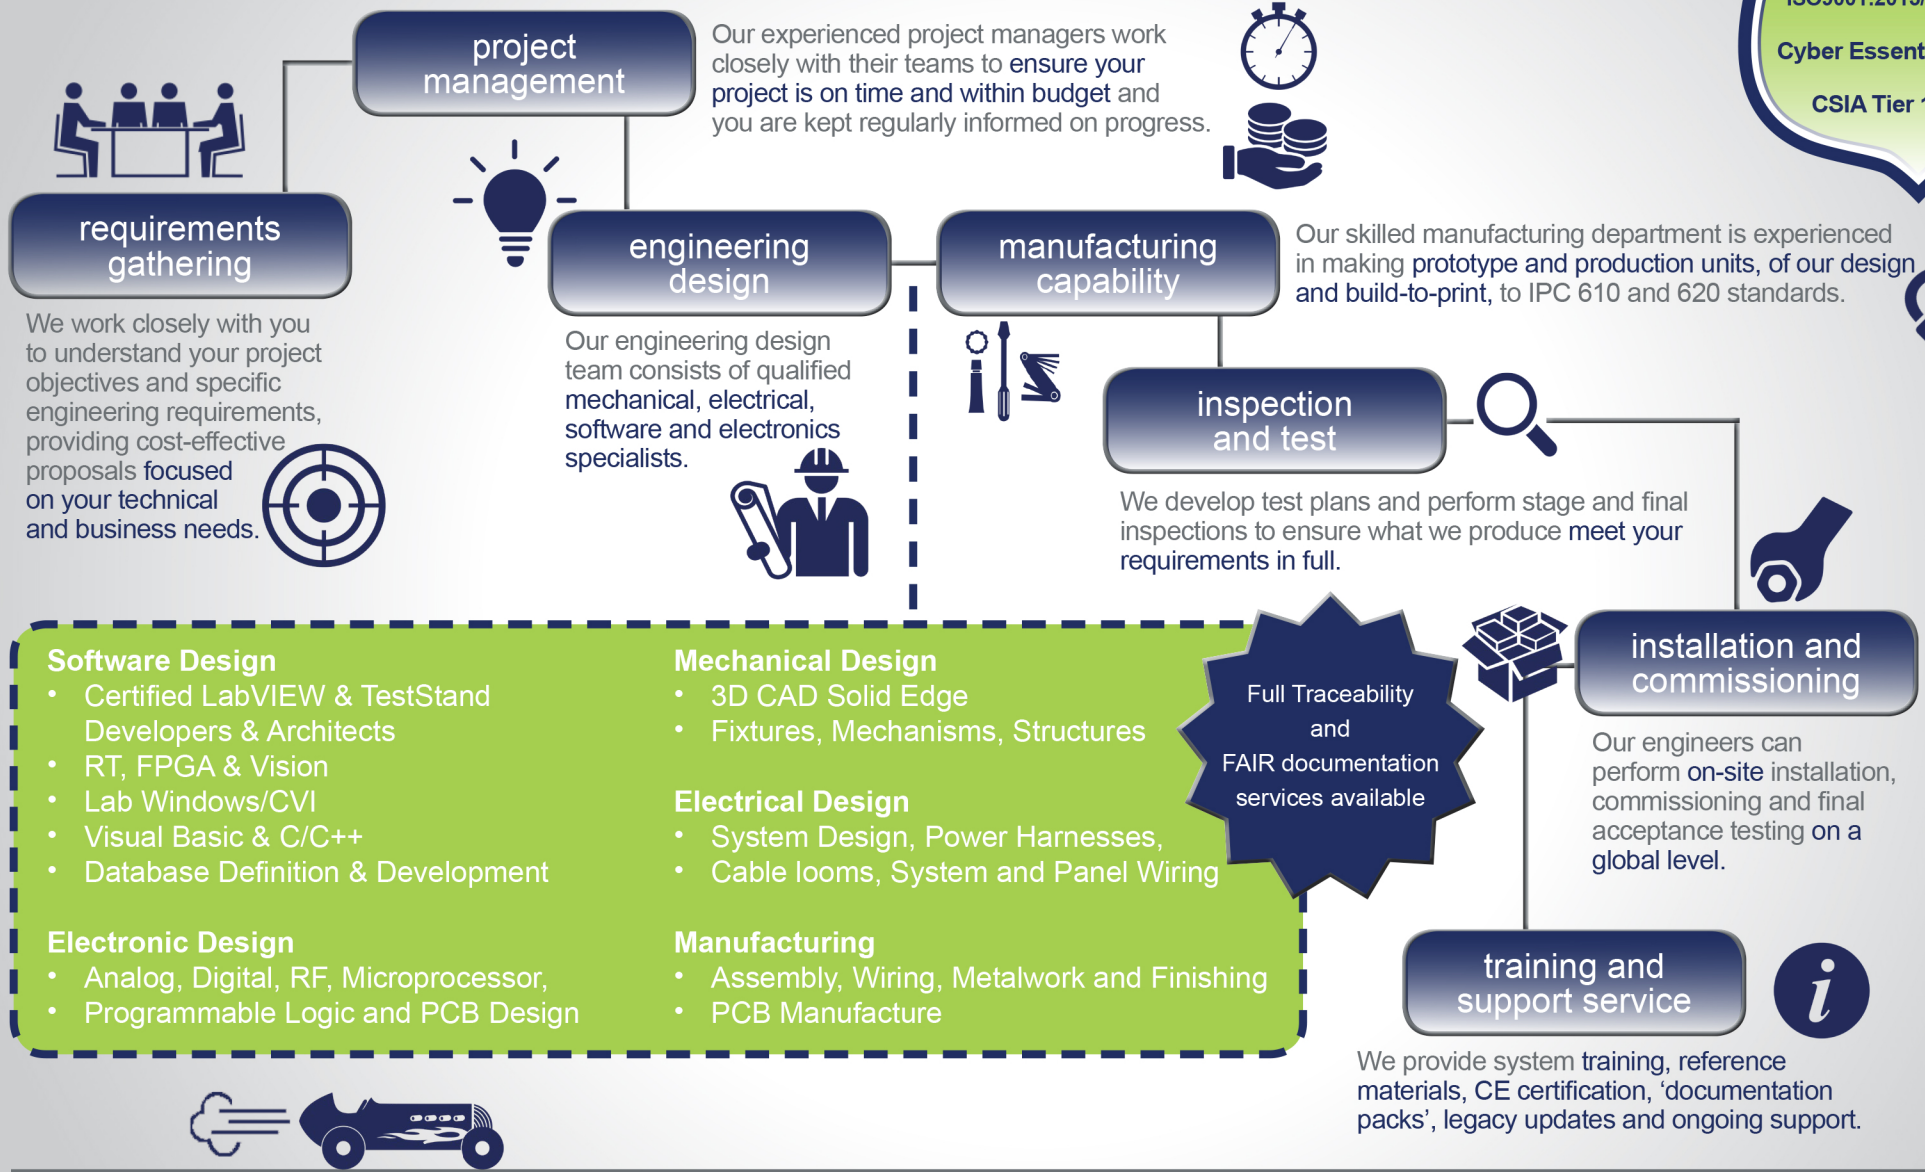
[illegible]

Cyber Essent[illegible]

CSIA Tier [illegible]

project management

Our experienced project managers work closely with their teams to ensure your project is on time and within budget and you are kept regularly informed on progress.

requirements gathering

We work closely with you to understand your project objectives and specific engineering requirements, providing cost-effective proposals focused on your technical and business needs.

engineering design

Our engineering design team consists of qualified mechanical, electrical, software and electronics specialists.

manufacturing capability

Our skilled manufacturing department is experienced in making prototype and production units, of our design and build-to-print, to IPC 610 and 620 standards.

inspection and test

We develop test plans and perform stage and final inspections to ensure what we produce meet your requirements in full.

installation and commissioning

Our engineers can perform on-site installation, commissioning and final acceptance testing on a global level.

training and support service

We provide system training, reference materials, CE certification, 'documentation packs', legacy updates and ongoing support.

Full Traceability and FAIR documentation services available

Software Design
• Certified LabVIEW & TestStand Developers & Architects
• RT, FPGA & Vision
• Lab Windows/CVI
• Visual Basic & C/C++
• Database Definition & Development

Electronic Design
• Analog, Digital, RF, Microprocessor,
• Programmable Logic and PCB Design

Mechanical Design
• 3D CAD Solid Edge
• Fixtures, Mechanisms, Structures

Electrical Design
• System Design, Power Harnesses,
• Cable looms, System and Panel Wiring

Manufacturing
• Assembly, Wiring, Metalwork and Finishing
• PCB Manufacture